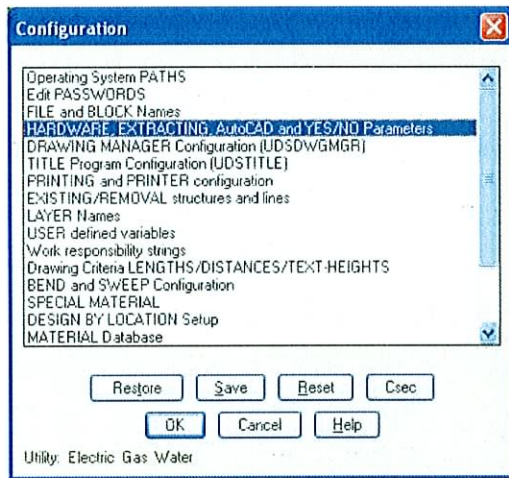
Configuration

Operating System PATHS
Edit PASSWORDS
FILE and BLOCK Names
HARDWARE, EXTRACTING, AutoCAD and YES/NO Parameters
DRAWING MANAGER Configuration (UDSDWGMGR)
TITLE Program Configuration (UDSTITLE)
PRINTING and PRINTER configuration
EXISTING/REMOVAL structures and lines
LAYER Names
USER defined variables
Work responsibility strings
Drawing Criteria LENGTHS/DISTANCES/TEXT-HEIGHTS
BEND and SWEEP Configuration
SPECIAL MATERIAL
DESIGN BY LOCATION Setup
MATERIAL Database

Restore | Save | Reset | Csec

OK | Cancel | Help

Utility: Electric Gas Water